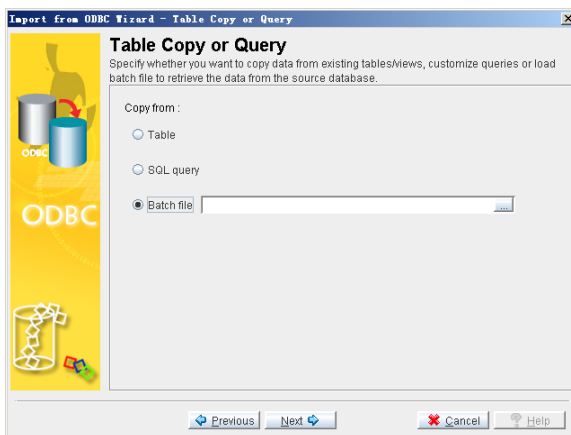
Import from ODBC Wizard - Table Copy or Query

ODBC

ODBC

Table Copy or Query

Specify whether you want to copy data from existing tables/views, customize queries or load batch file to retrieve the data from the source database.

Copy from :

Table

SQL query

Batch file

...

Previous

Next

Cancel

Help